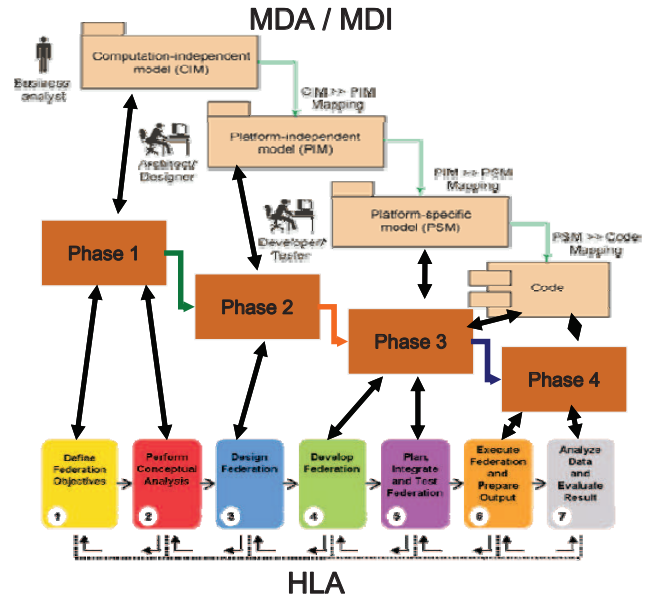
MDA / MDI

Business analyst

Computation-independent model (CIM)

CIM >> PIM Mapping

Architect/ Designer

Platform-independent model (PIM)

PIM >> PSM Mapping

Developer/ Tester

Platform-specific model (PSM)

PSM >> Code Mapping

Code

Phase 1

Phase 2

Phase 3

Phase 4

Define Federation Objectives 1

Perform Conceptual Analysis 2

Design Federation 3

Develop Federation 4

Plan, Integrate and Test Federation 5

Execute Federation and Prepare Output 6

Analyze Data and Evaluate Result 7

HLA